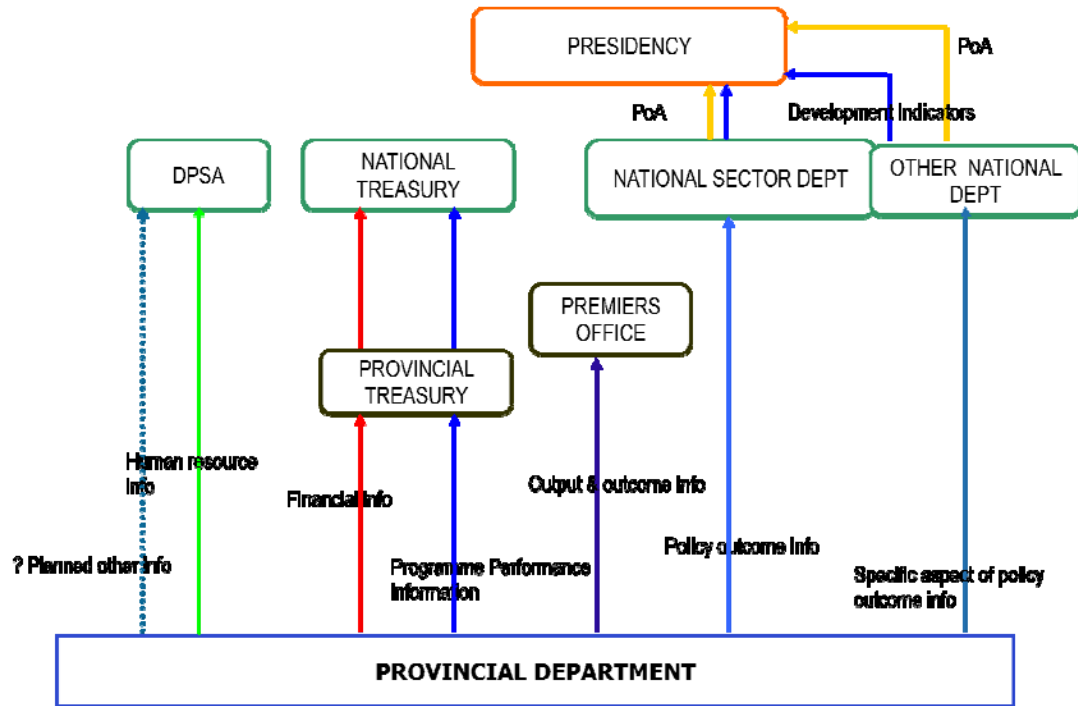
PRESIDENCY

PoA

PoA

Development Indicators

DPSA

NATIONAL TREASURY

NATIONAL SECTOR DEPT

OTHER NATIONAL DEPT

PREMIERS OFFICE

PROVINCIAL TREASURY

Human resource info

Financial info

Output & outcome info

? Planned other info

Programme Performance Information

Policy outcome info

Specific aspect of policy outcome info

PROVINCIAL DEPARTMENT